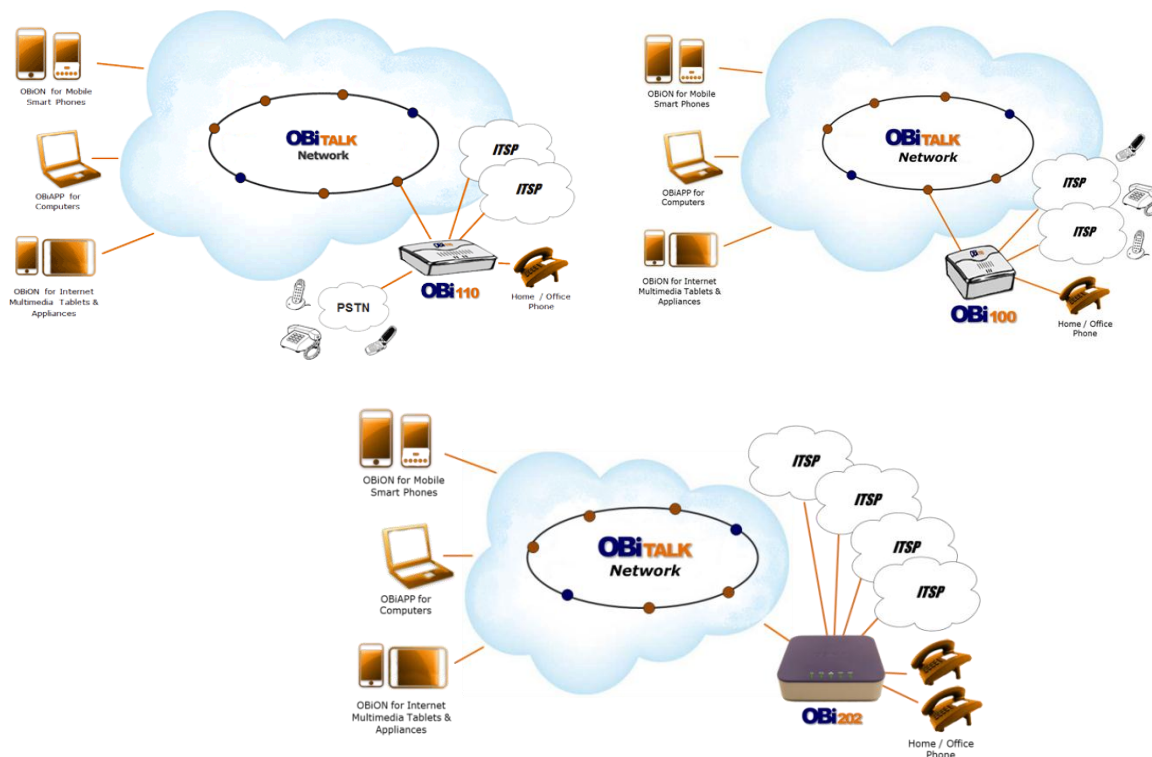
OBiON for Mobile Smart Phones

OBiAPP for Computers

OBiON for Internet Multimedia Tablets & Appliances

OBiTALK Network

ITSP

ITSP

PSTN

OBi110

Home / Office Phone

OBiON for Mobile Smart Phones

OBiAPP for Computers

OBiON for Internet Multimedia Tablets & Appliances

OBiTALK Network

ITSP

ITSP

OBi100

Home / Office Phone

OBiON for Mobile Smart Phones

OBiAPP for Computers

OBiON for Internet Multimedia Tablets & Appliances

OBiTALK Network

ITSP

ITSP

ITSP

ITSP

OBi202

Home / Office Phone